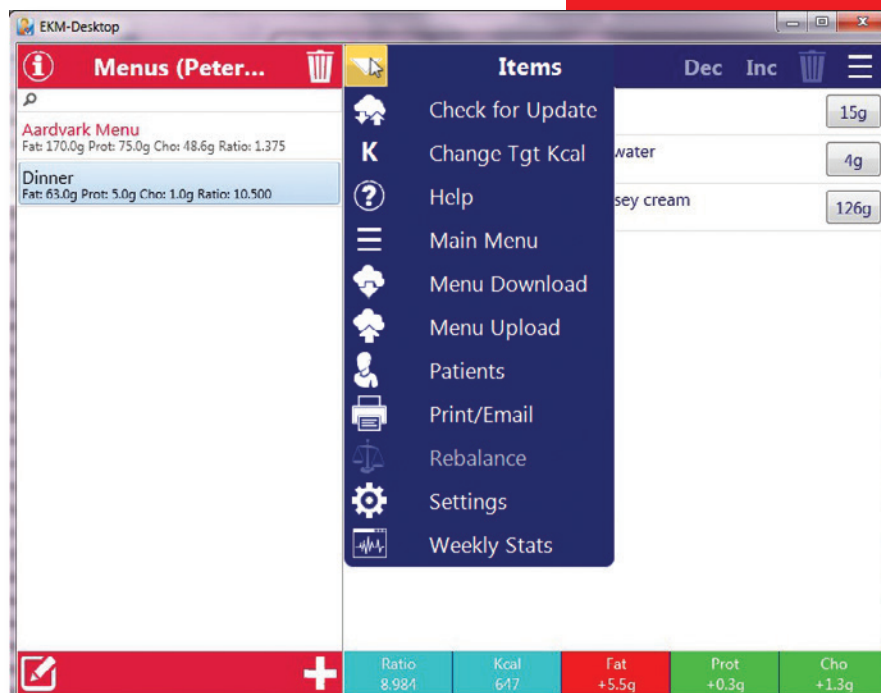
EKM-Desktop

Menus (Peter...

Aardvark Menu
Fat: 170.0g Prot: 75.0g Cho: 48.6g Ratio: 1.375

Dinner
Fat: 63.0g Prot: 5.0g Cho: 1.0g Ratio: 10.500

Items

Dec Inc

Check for Update
K Change Tgt Kcal
Help
Main Menu
Menu Download
Menu Upload
Patients
Print/Email
Rebalance
Settings
Weekly Stats

15g
water 4g
sey cream 126g

| Ratio | Kcal | Fat | Prot | Cho |
|---|---|---|---|---|
| 8.984 | 647 | +5.5g | +0.3g | +1.3g |